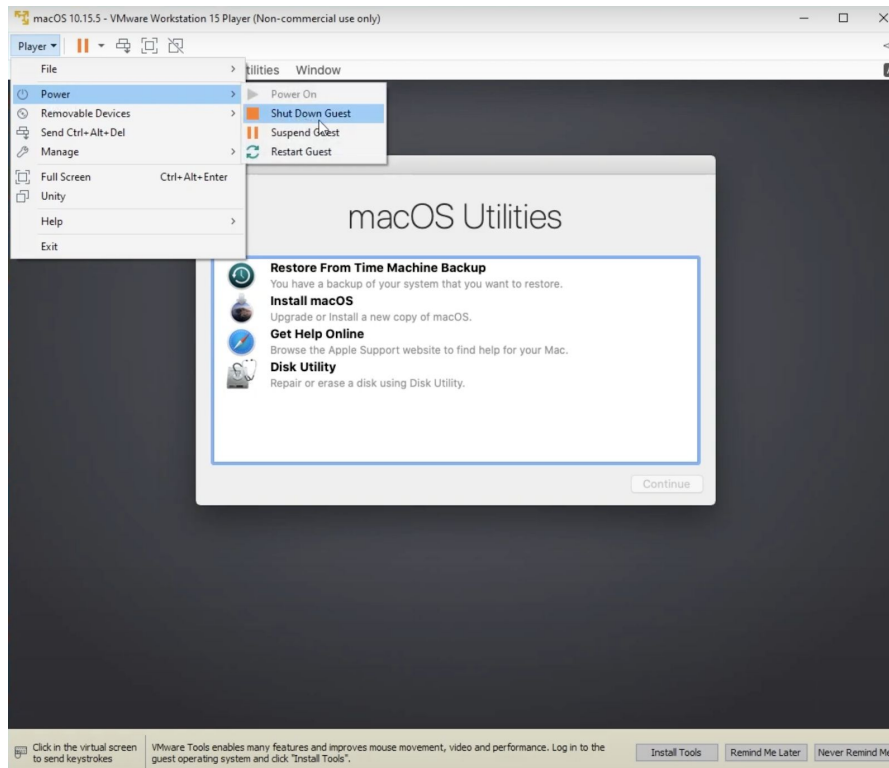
macOS 10.15.5 - VMware Workstation 15 Player (Non-commercial use only)

Player

File
Power
Removable Devices
Send Ctrl+Alt+Del
Manage
Full Screen Ctrl+Alt+Enter
Unity
Help
Exit

Power On
Shut Down Guest
Suspend Guest
Restart Guest

tilities Window

macOS Utilities

Restore From Time Machine Backup
You have a backup of your system that you want to restore.
Install macOS
Upgrade or Install a new copy of macOS.
Get Help Online
Browse the Apple Support website to find help for your Mac.
Disk Utility
Repair or erase a disk using Disk Utility.

Continue

Click in the virtual screen to send keystrokes

VMware Tools enables many features and improves mouse movement, video and performance. Log in to the guest operating system and click "Install Tools".

Install Tools
Remind Me Later
Never Remind Me